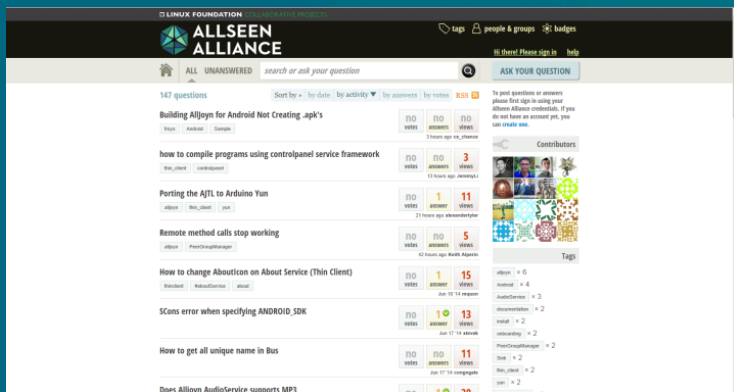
LINUX FOUNDATION COLLABORATIVE PROJECTS

ALLSEEN ALLIANCE

tags people & groups badges

Hi there! Please sign in help

ALL UNANSWERED search or ask your question

ASK YOUR QUESTION

147 questions

Sort by » by date by activity ▼ by answers by votes RSS

Building AllJoyn for Android Not Creating .apk's
lhsys Android Sample
no votes no answers no views
3 hours ago ca_chance

how to compile programs using controlpanel service framework
thin_client controlpanel
no votes no answers 3 views
13 hours ago JeremyLi

Porting the AJTL to Arduino Yun
alljoyn thin_client yun
no votes 1 answer 11 views
21 hours ago alexanderdyler

Remote method calls stop working
alljoyn PeerGroupManager
no votes no answers 5 views
42 hours ago Keith Alperin

How to change AboutIcon on About Service (Thin Client)
thinclient #aboutService about
no votes 1 answer 15 views
Jun 18 '14 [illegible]

SCons error when specifying ANDROID_SDK
no votes 1 answer no views
Jun 17 '14 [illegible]

How to get all unique name in Bus
no votes no answers 11 views
Jun 17 '14 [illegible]

Does Alljoyn AudioService supports MP3
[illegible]

To post questions or answers please first sign in using your Allseen Alliance credentials. If you do not have an account yet, you can create one.

Contributors

Tags

alljoyn × 6
Android × 4
AudioService × 3
documentation × 2
install × 2
onboarding × 2
PeerGroupManager × 2
Sink × 2
thin_client × 2
yun × 2